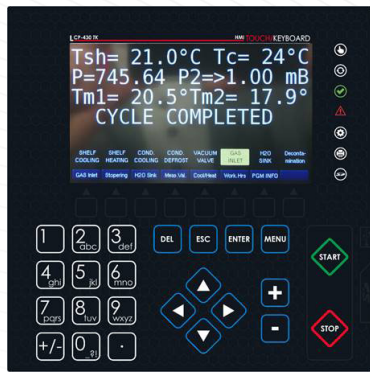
CP-430 IX HMI TOUCH KEYBOARD

Tsh= 21.0°C Tc= 24°C
P=745.64 P2=>1.00 mB
Tm1= 20.5°Tm2= 17.9°
CYCLE COMPLETED

SHELF COOLING
SHELF HEATING
COND. COOLING
COND. DEFROST
VACUUM VALVE
GAS INLET
H2O SINK
Decontamination

GAS Inlet
Stoppering
H2O Sink
Meas Val.
Cool/Heat
Work. Hrs
PGM INFO

1
2 abc
3 def
4 ghi
5 jkl
6 mno
7 pqrs
8 tuv
9 wxyz
+/-
0
.

DEL
ESC
ENTER
MENU

+
-

START
STOP